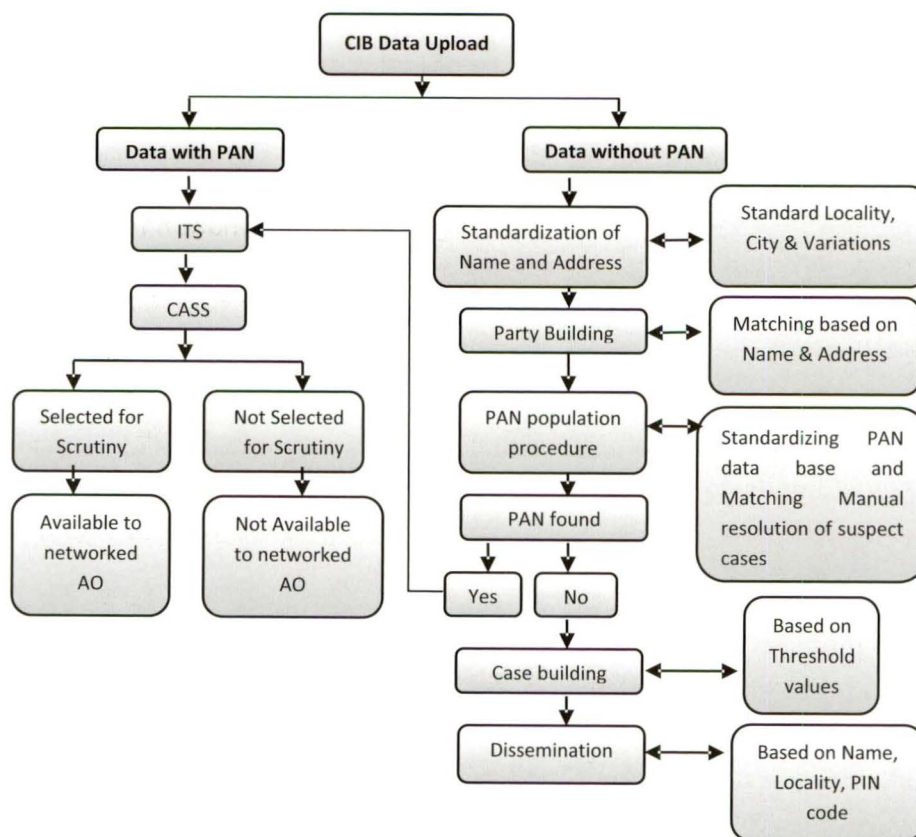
CIB Data Upload

Data with PAN

ITS

CASS

Selected for Scrutiny

Available to networked AO

Not Selected for Scrutiny

Not Available to networked AO

Data without PAN

Standardization of Name and Address

Standard Locality, City & Variations

Party Building

Matching based on Name & Address

PAN population procedure

Standardizing PAN data base and Matching Manual resolution of suspect cases

PAN found

Yes

No

Case building

Based on Threshold values

Dissemination

Based on Name, Locality, PIN code